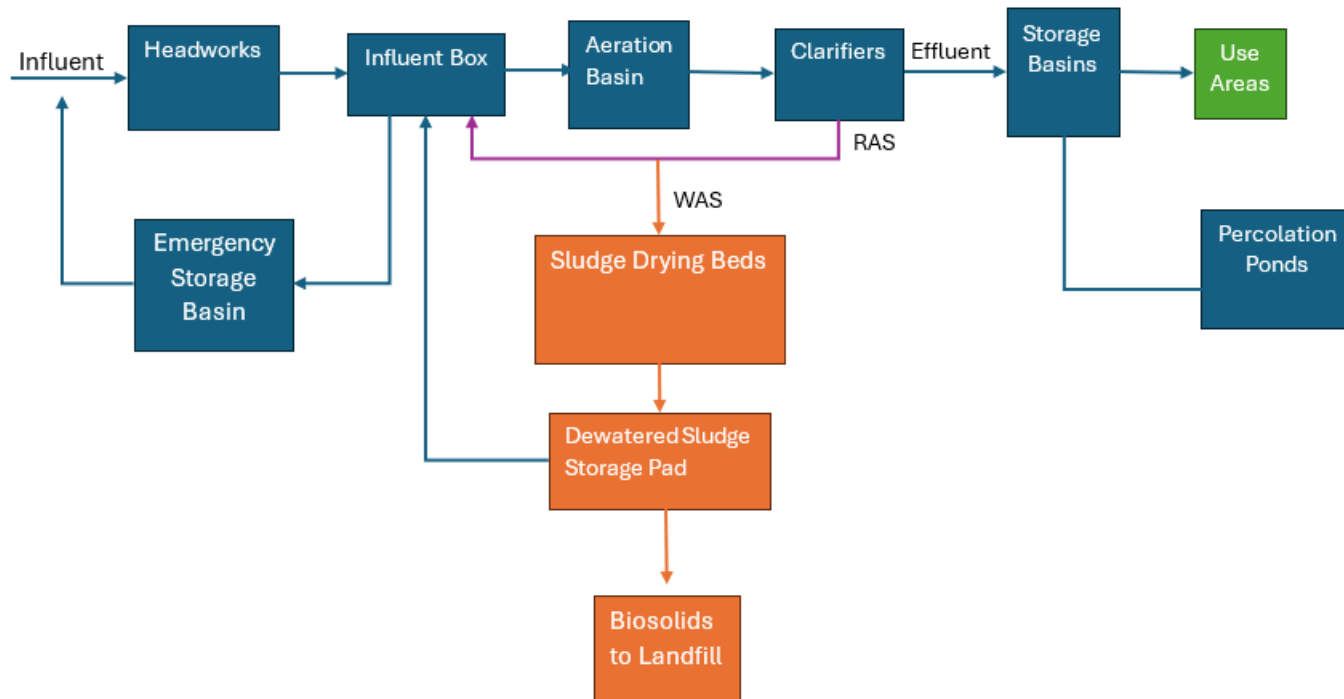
Influent

Headworks

Influent Box

Aeration Basin

Clarifiers

Effluent

Storage Basins

Use Areas

RAS

WAS

Emergency Storage Basin

Sludge Drying Beds

Percolation Ponds

Dewatered Sludge Storage Pad

Biosolids to Landfill